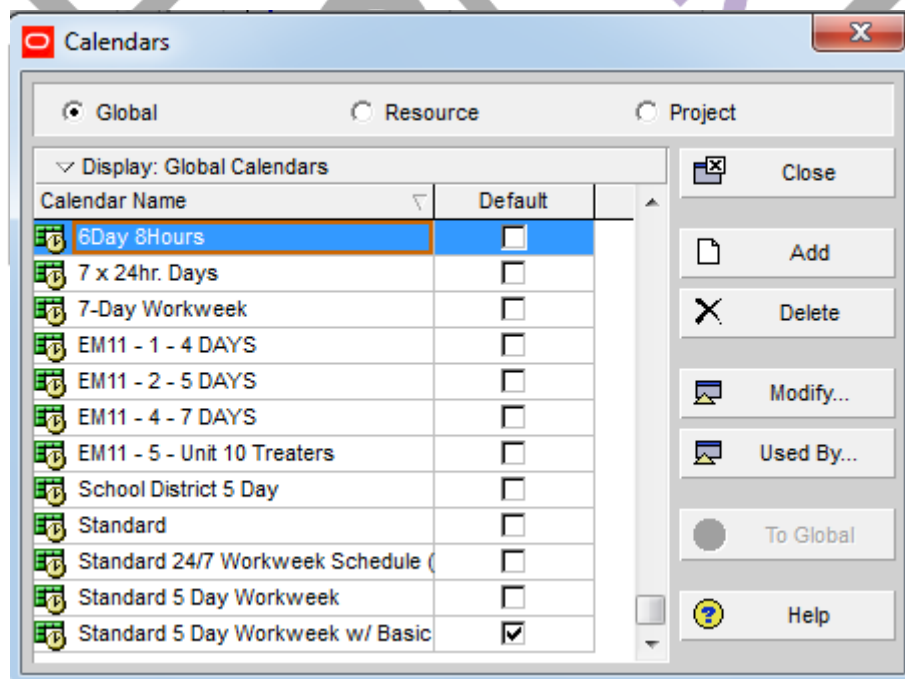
Calendars

Global Resource Project

Display: Global Calendars

| Calendar Name | Default |
|---|---|
| 6Day 8Hours | ☐ |
| 7 x 24hr. Days | ☐ |
| 7-Day Workweek | ☐ |
| EM11 - 1 - 4 DAYS | ☐ |
| EM11 - 2 - 5 DAYS | ☐ |
| EM11 - 4 - 7 DAYS | ☐ |
| EM11 - 5 - Unit 10 Treaters | ☐ |
| School District 5 Day | ☐ |
| Standard | ☐ |
| Standard 24/7 Workweek Schedule ( | ☐ |
| Standard 5 Day Workweek | ☐ |
| Standard 5 Day Workweek w/ Basic | ☑ |

Close

Add

Delete

Modify...

Used By...

To Global

Help